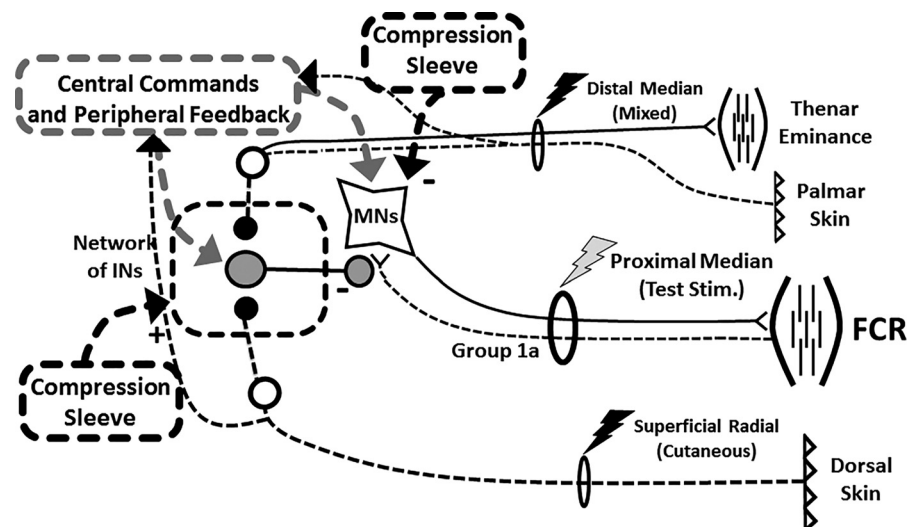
Compression Sleeve

Central Commands and Peripheral Feedback

Distal Median (Mixed)

Thenar Eminance

MNs

-

Palmar Skin

Network of INs

Proximal Median (Test Stim.)

-

+

FCR

Group 1a

Compression Sleeve

Superficial Radial (Cutaneous)

Dorsal Skin